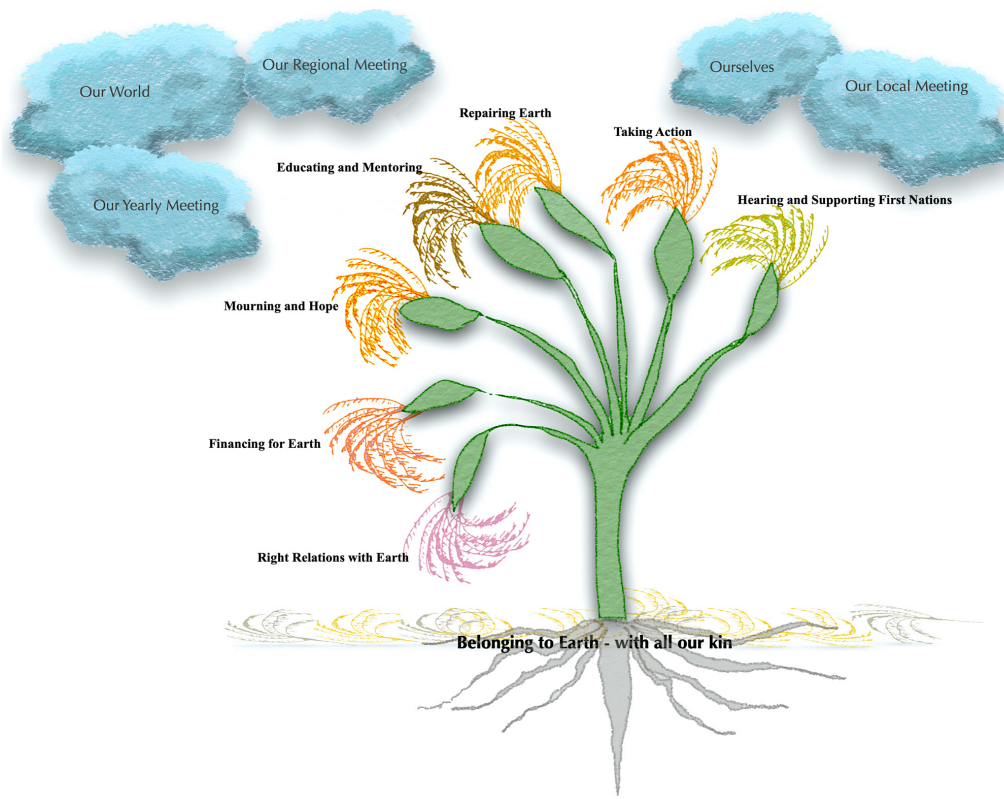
Our World

Our Regional Meeting

Our Yearly Meeting

Ourselves

Our Local Meeting

Repairing Earth

Taking Action

Educating and Mentoring

Hearing and Supporting First Nations

Mourning and Hope

Financing for Earth

Right Relations with Earth

Belonging to Earth - with all our kin